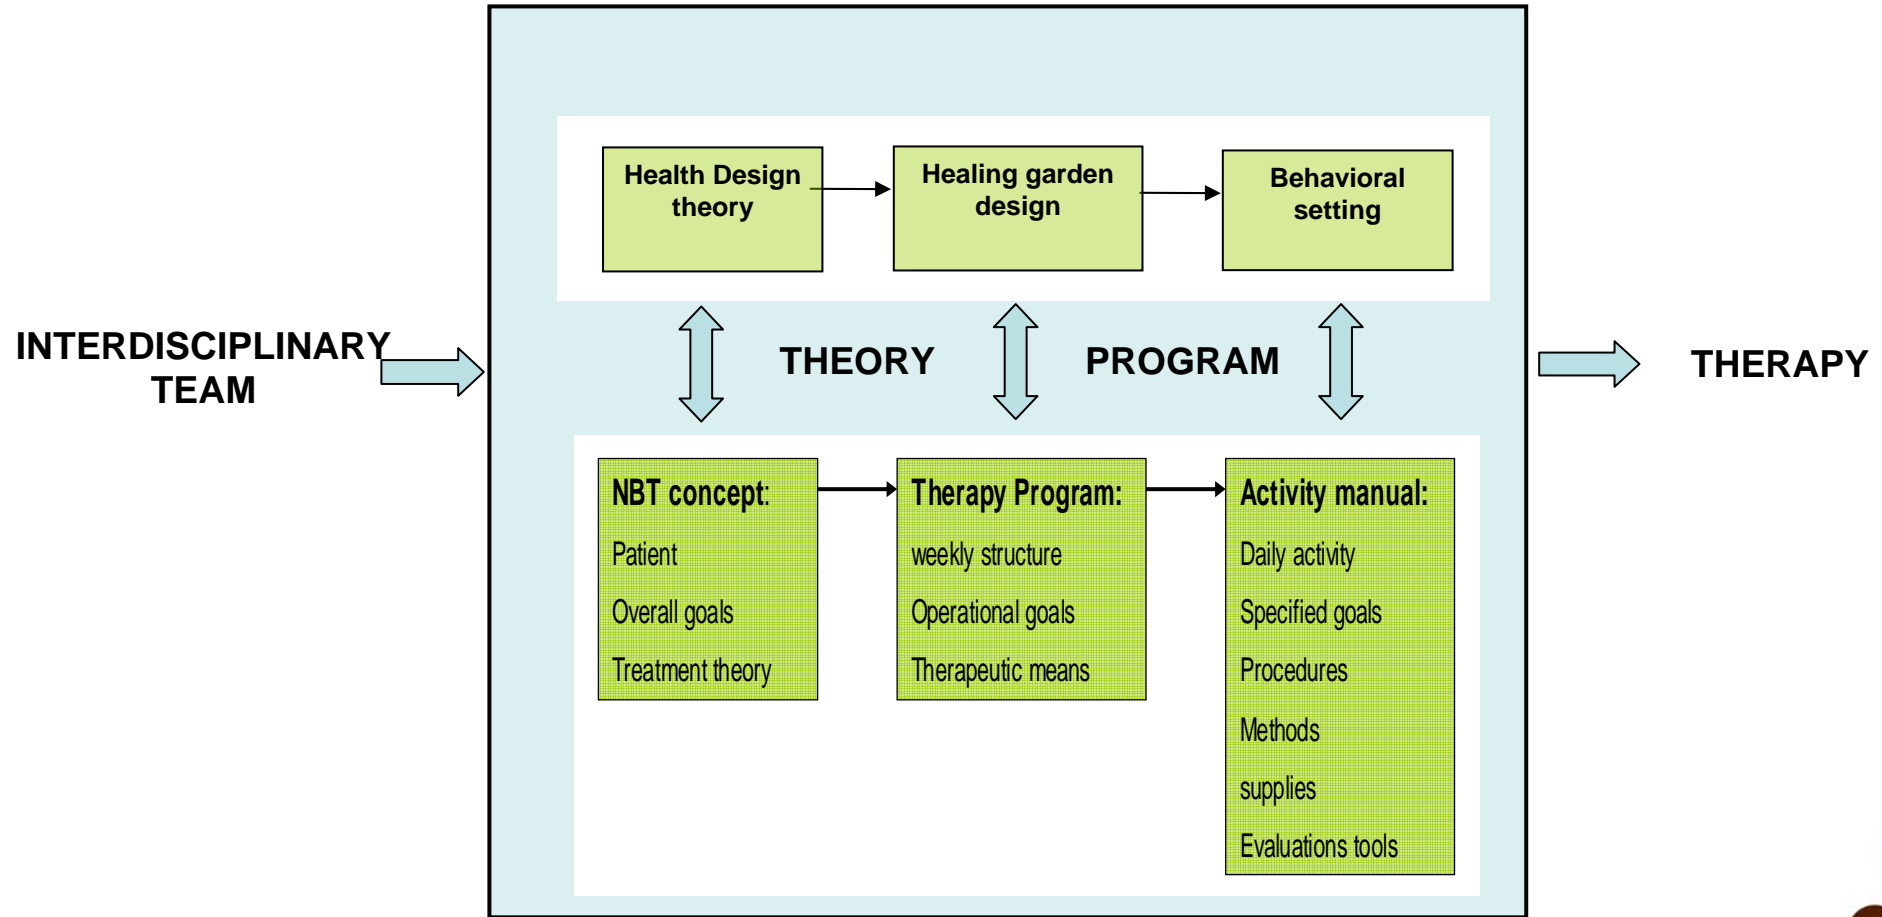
INTERDISCIPLINARY TEAM

Health Design theory

Healing garden design

Behavioral setting

THEORY

PROGRAM

NBT concept:
Patient
Overall goals
Treatment theory

Therapy Program:
weekly structure
Operational goals
Therapeutic means

Activity manual:
Daily activity
Specified goals
Procedures
Methods
supplies
Evaluations tools

THERAPY